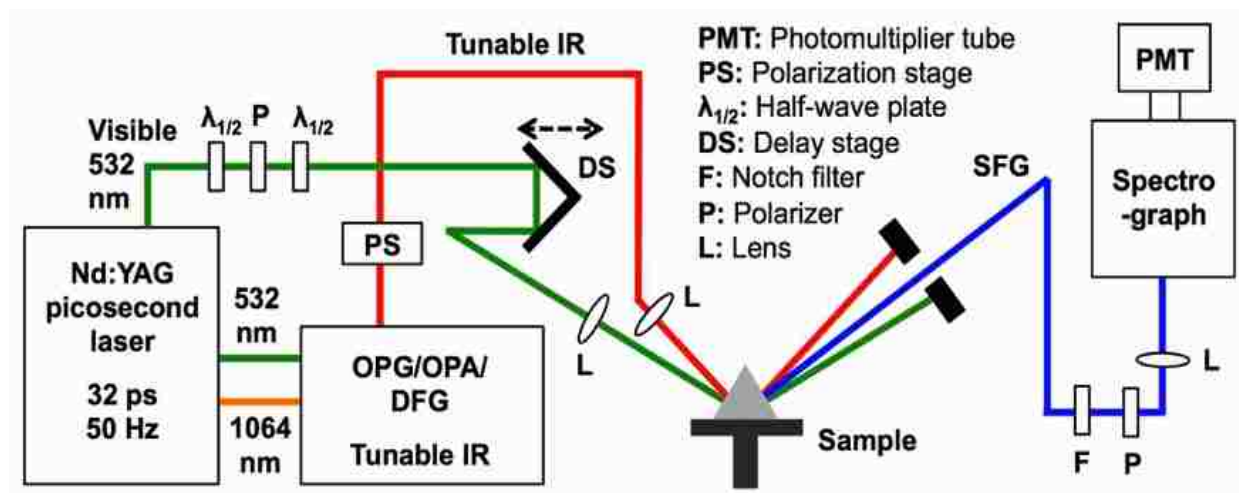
Tunable IR

PMT: Photomultiplier tube
PS: Polarization stage
$\lambda_{1/2}$: Half-wave plate
DS: Delay stage
F: Notch filter
P: Polarizer
L: Lens

PMT

Spectro-graph

Visible 532 nm

$\lambda_{1/2}$ P $\lambda_{1/2}$

DS

SFG

PS

Nd:YAG picosecond laser

32 ps 50 Hz

532 nm

1064 nm

OPG/OPA/ DFG

Tunable IR

L

L

L

Sample

F P